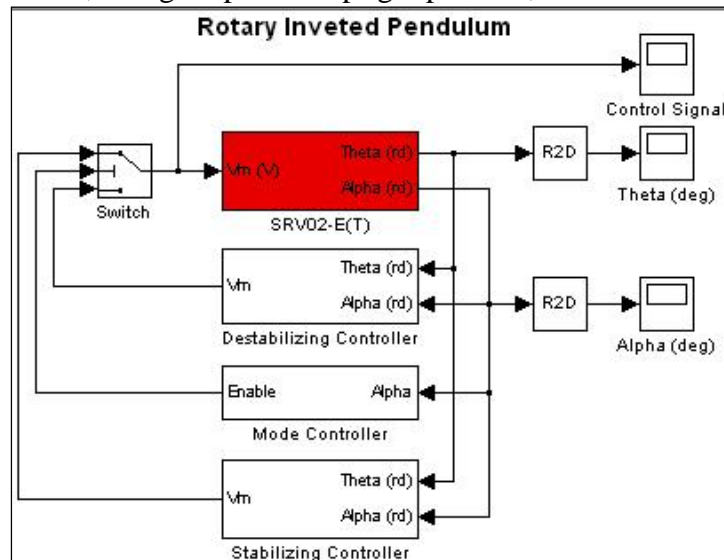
Rotary Inveted Pendulum

Control Signal

Switch

Vm (V)

Theta (rd)

Alpha (rd)

SRV02-E(T)

R2D

Theta (deg)

Vm

Theta (rd)

Alpha (rd)

Destabilizing Controller

R2D

Alpha (deg)

Enable

Alpha

Mode Controller

Vm

Theta (rd)

Alpha (rd)

Stabilizing Controller